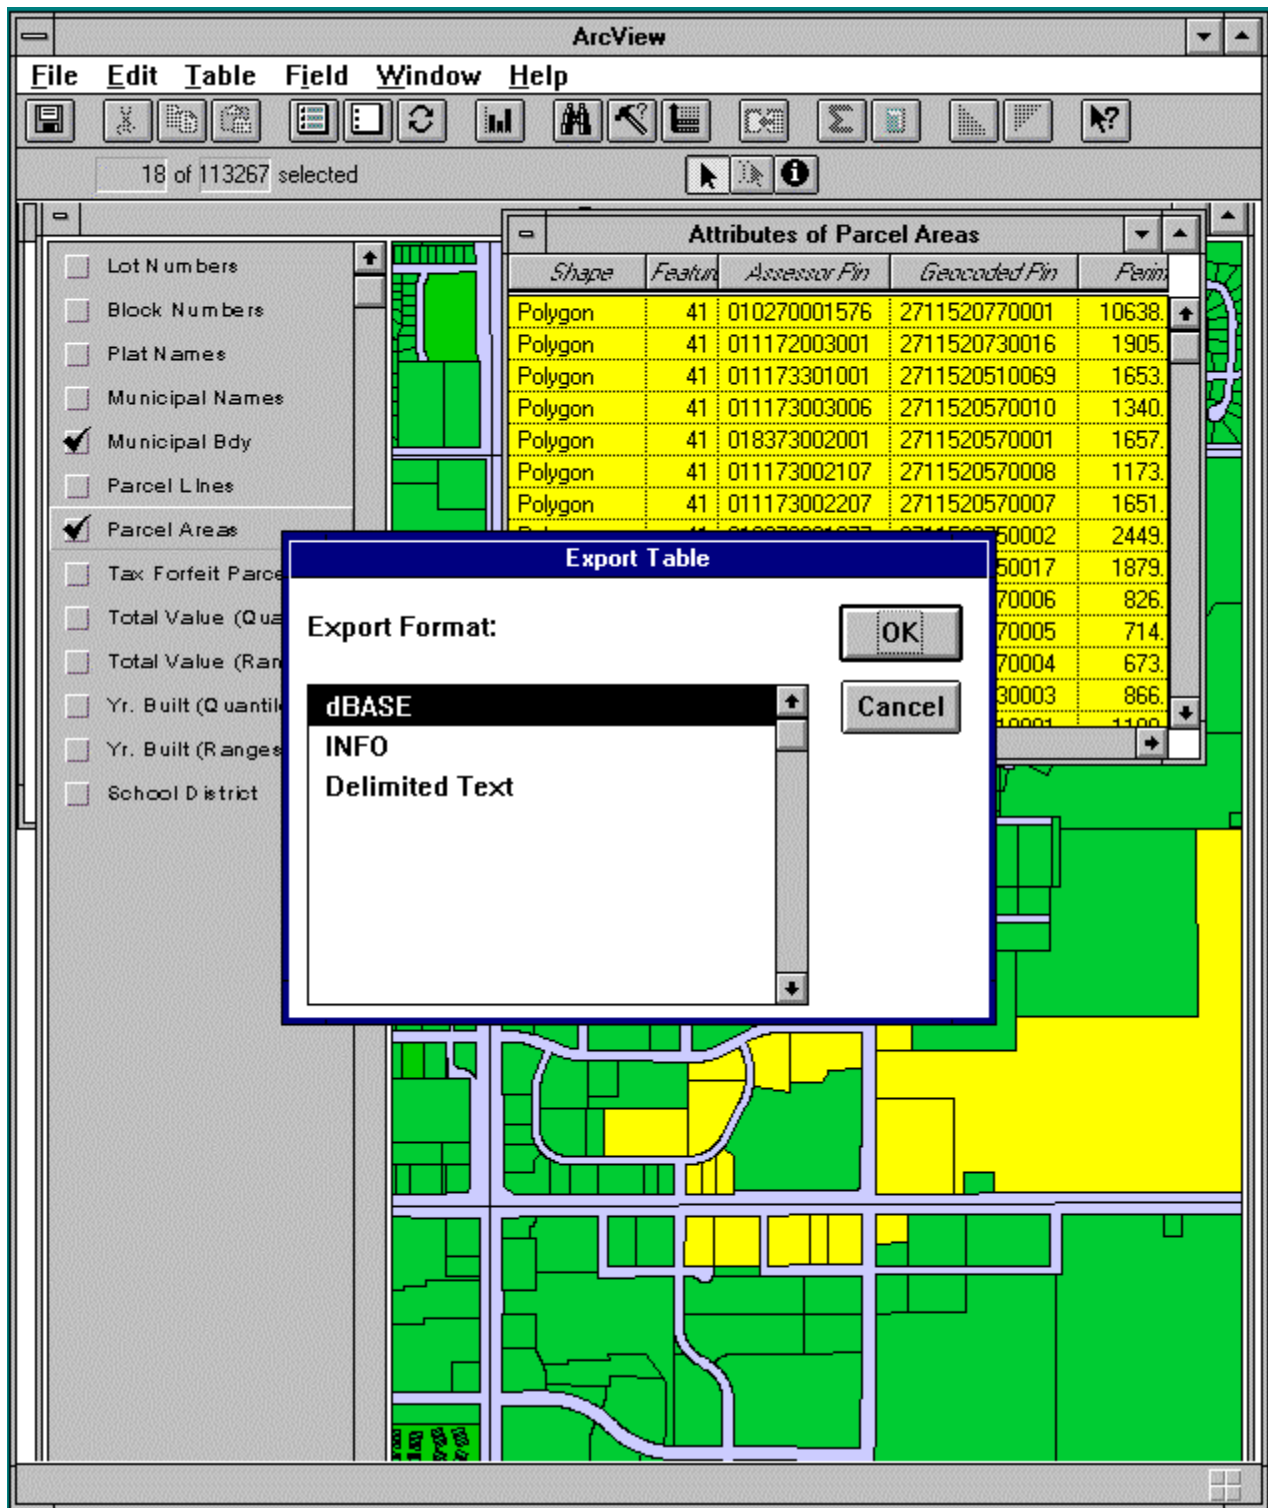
ArcView

File Edit Table Field Window Help

18 of 113267 selected

Lot Numbers
Block Numbers
Plat Names
Municipal Names
Municipal Bdy
Parcel Lines
Parcel Areas
Tax Forfeit Parce
Total Value (Qua
Total Value (Ran
Yr. Built (Quantil
Yr. Built (Ranges
School District

Attributes of Parcel Areas

| Shape | Featur | Assessor Pin | Geocoded Pin | Perim |
|---|---|---|---|---|
| Polygon | 41 | 010270001576 | 2711520770001 | 10638. |
| Polygon | 41 | 011172003001 | 2711520730016 | 1905. |
| Polygon | 41 | 011173301001 | 2711520510069 | 1653. |
| Polygon | 41 | 011173003006 | 2711520570010 | 1340. |
| Polygon | 41 | 018373002001 | 2711520570001 | 1657. |
| Polygon | 41 | 011173002107 | 2711520570008 | 1173. |
| Polygon | 41 | 011173002207 | 2711520570007 | 1651. |
| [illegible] | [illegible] | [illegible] | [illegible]50002 | 2449. |
| | | | 50017 | 1879. |
| | | | 70006 | 826. |
| | | | 70005 | 714. |
| | | | 70004 | 673. |
| | | | 30003 | 866. |

Export Table

Export Format:

OK

Cancel

dBASE
INFO
Delimited Text